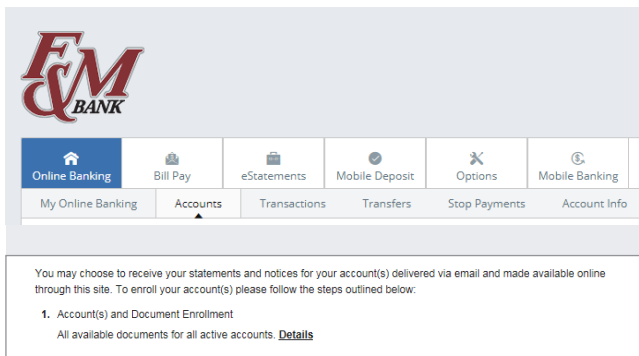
F&M BANK

Online Banking | Bill Pay | eStatements | Mobile Deposit | Options | Mobile Banking

My Online Banking | Accounts | Transactions | Transfers | Stop Payments | Account Info

You may choose to receive your statements and notices for your account(s) delivered via email and made available online through this site. To enroll your account(s) please follow the steps outlined below:

1. Account(s) and Document Enrollment
All available documents for all active accounts. Details